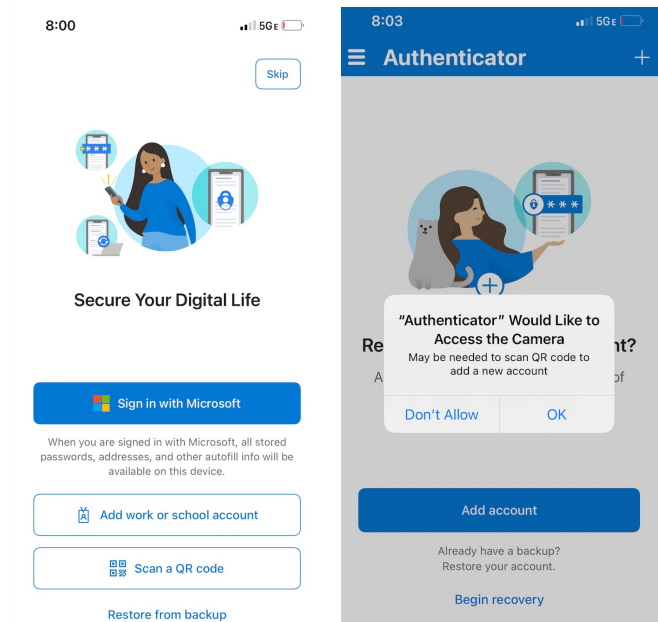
8:00

5G E

Skip

***

Secure Your Digital Life

Sign in with Microsoft

When you are signed in with Microsoft, all stored passwords, addresses, and other autofill info will be available on this device.

Add work or school account

Scan a QR code

Restore from backup

8:03

5G E

Authenticator

+

***

+

Re

nt?

A

of

"Authenticator" Would Like to Access the Camera

May be needed to scan QR code to add a new account

Don't Allow

OK

Add account

Already have a backup? Restore your account.

Begin recovery